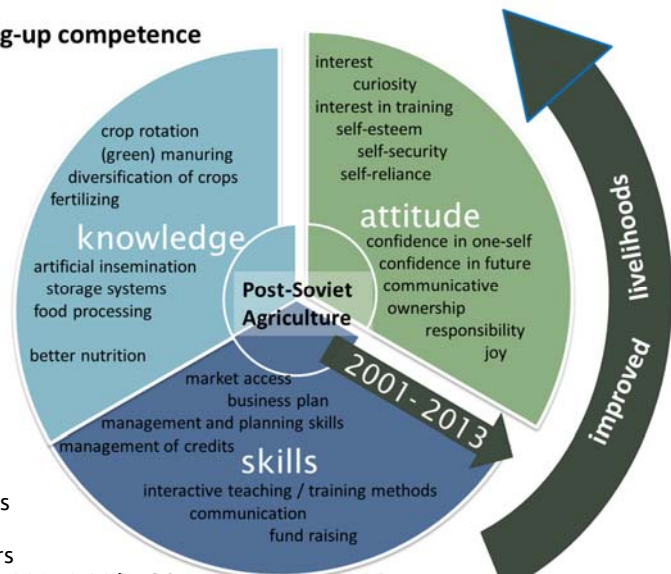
g-up competence

crop rotation
(green) manuring
diversification of crops
fertilizing

knowledge

artificial insemination
storage systems
food processing

better nutrition

interest
curiosity
interest in training
self-esteem
self-security
self-reliance

attitude

confidence in one-self
confidence in future
communicative
ownership
responsibility
joy

Post-Soviet Agriculture

2001 - 2013

market access
business plan
management and planning skills
management of credits

skills

interactive teaching / training methods
communication
fund raising

improved livelihoods

s

rs